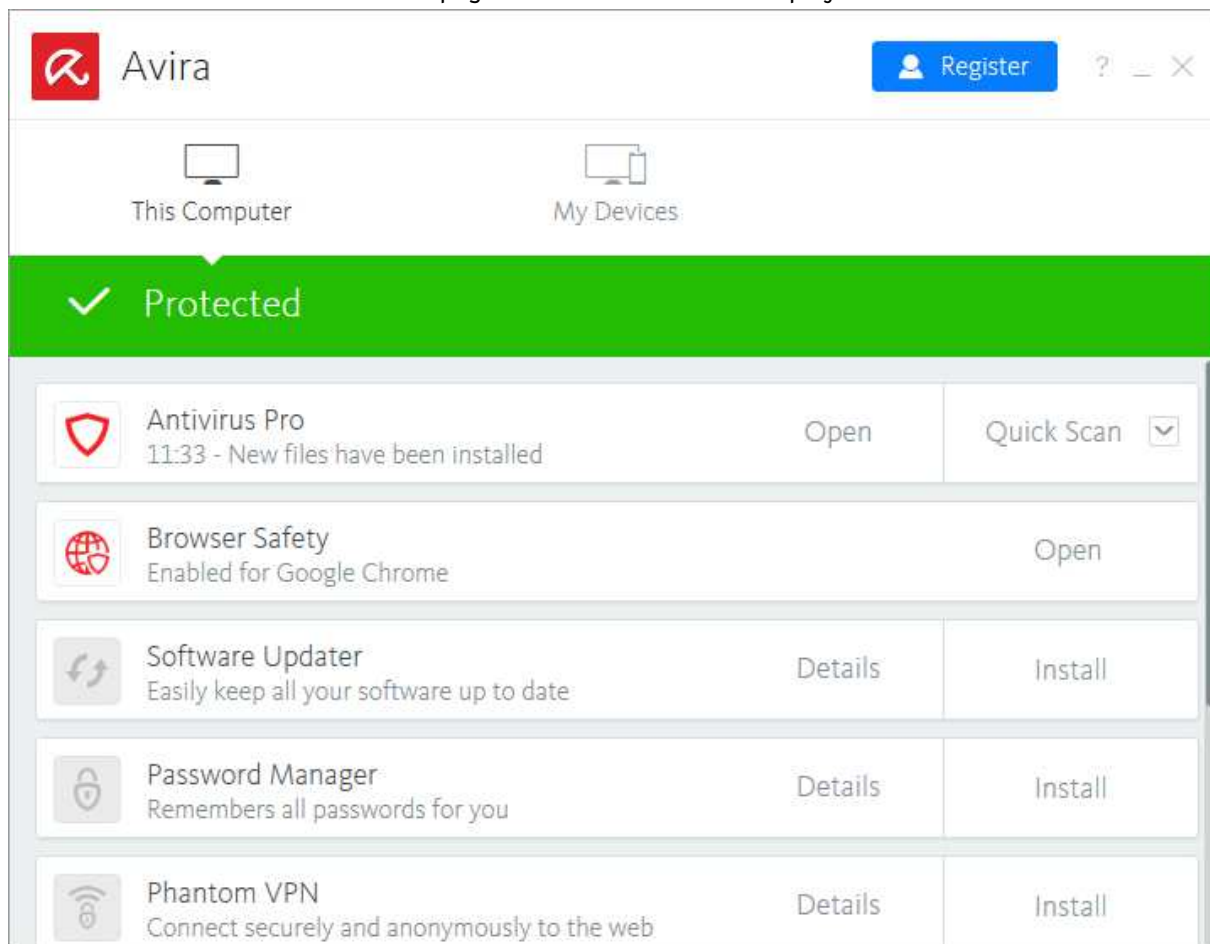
Avira

Register

?

This Computer

My Devices

Protected

Antivirus Pro
11:33 - New files have been installed

Open

Quick Scan

Browser Safety
Enabled for Google Chrome

Open

Software Updater
Easily keep all your software up to date

Details

Install

Password Manager
Remembers all passwords for you

Details

Install

Phantom VPN
Connect securely and anonymously to the web

Details

Install